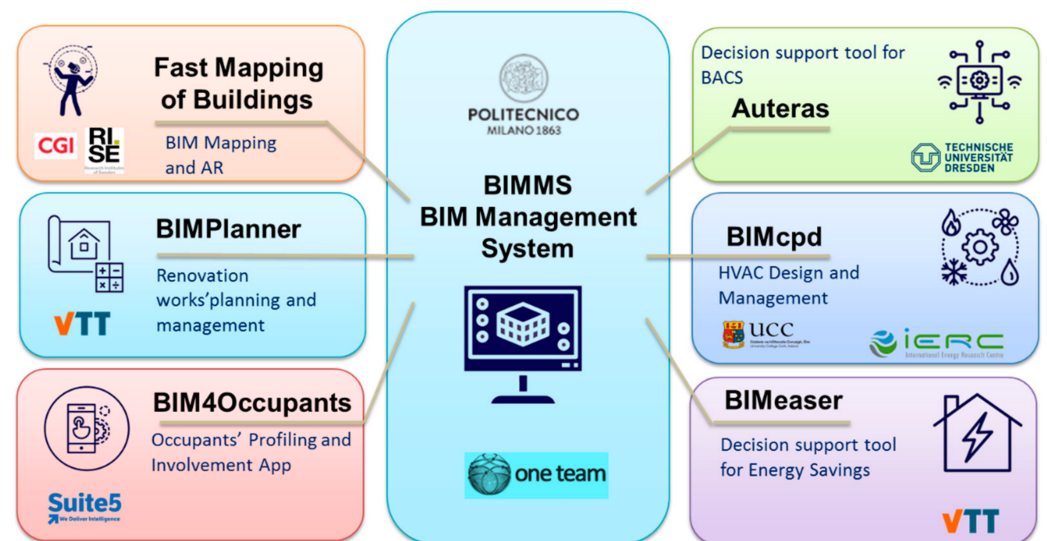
Fast Mapping of Buildings

BIM Mapping and AR

CGI

RI SE

BIMPlanner

Renovation works'planning and management

VTT

BIM4Occupants

Occupants' Profiling and Involvement App

Suite5
We Deliver Intelligence

POLITECNICO
MILANO 1863

BIMMS
BIM Management System

one team

Decision support tool for BACS

Auteras

TECHNISCHE UNIVERSITÄT DRESDEN

BIMcpd

HVAC Design and Management

UCC

IERC
International Energy Research Centre

BIMeaser

Decision support tool for Energy Savings

VTT